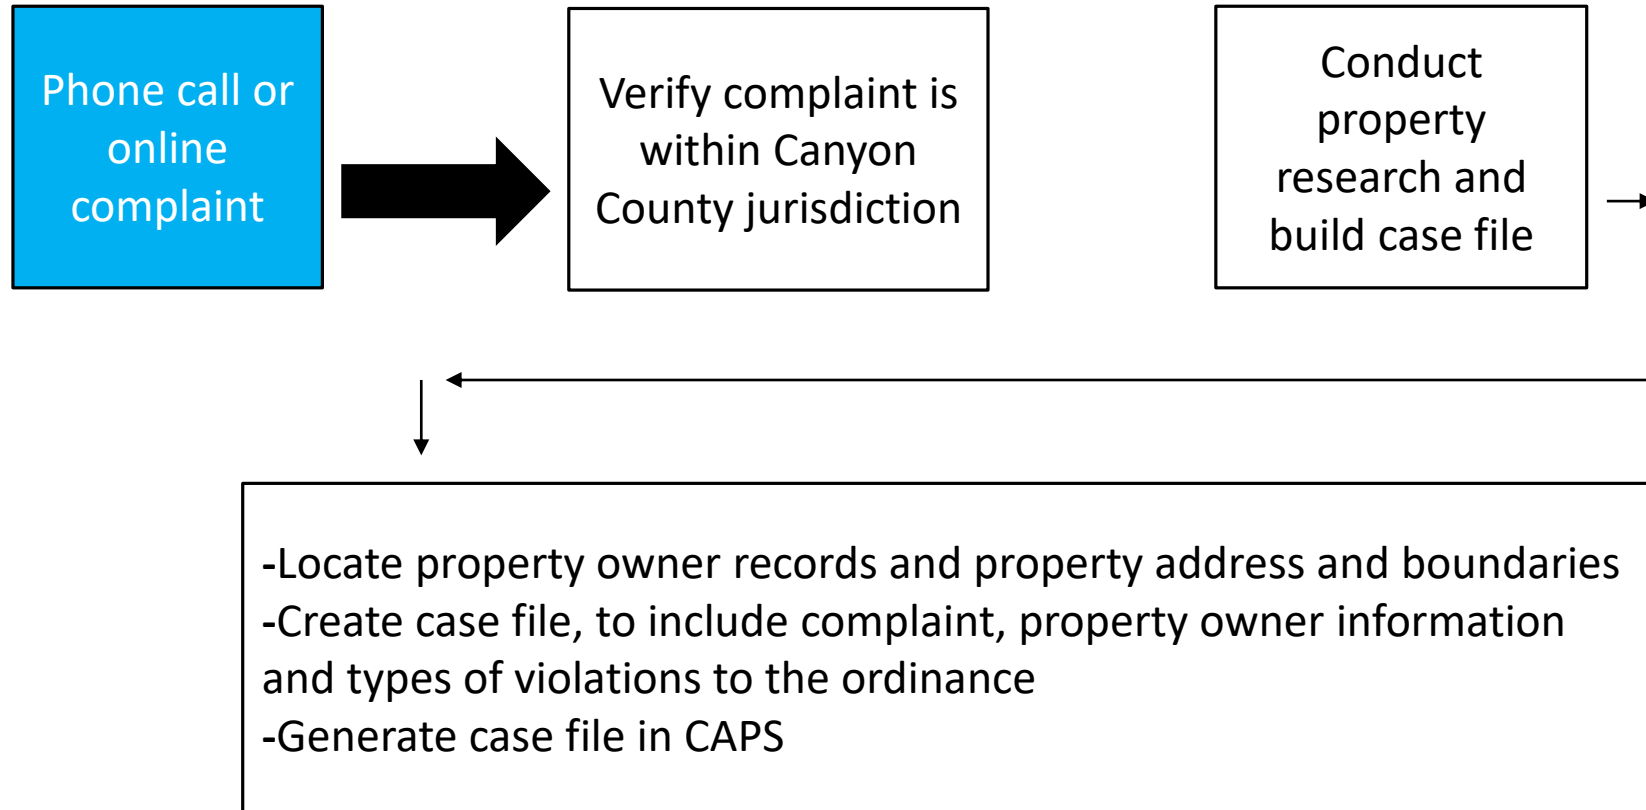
Phone call or online complaint

Verify complaint is within Canyon County jurisdiction

Conduct property research and build case file

-Locate property owner records and property address and boundaries
-Create case file, to include complaint, property owner information and types of violations to the ordinance
-Generate case file in CAPS